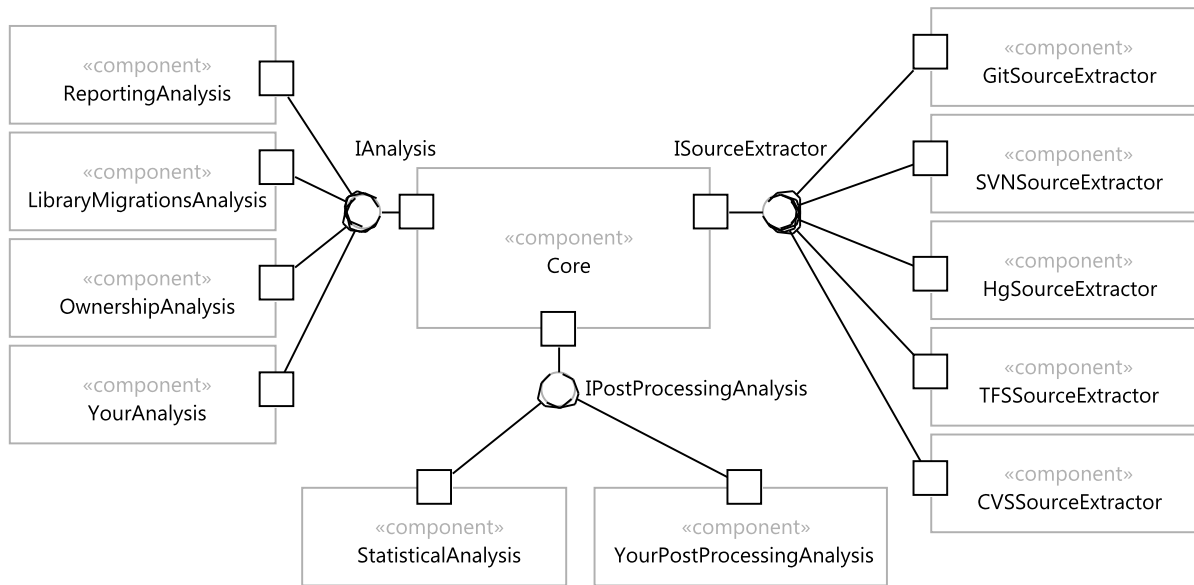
«component»
ReportingAnalysis

«component»
LibraryMigrationsAnalysis

«component»
OwnershipAnalysis

«component»
YourAnalysis

IAnalysis

«component»
Core

ISourceExtractor

«component»
GitSourceExtractor

«component»
SVNSourceExtractor

«component»
HgSourceExtractor

«component»
TFSSourceExtractor

«component»
CVSSourceExtractor

IPostProcessingAnalysis

«component»
StatisticalAnalysis

«component»
YourPostProcessingAnalysis